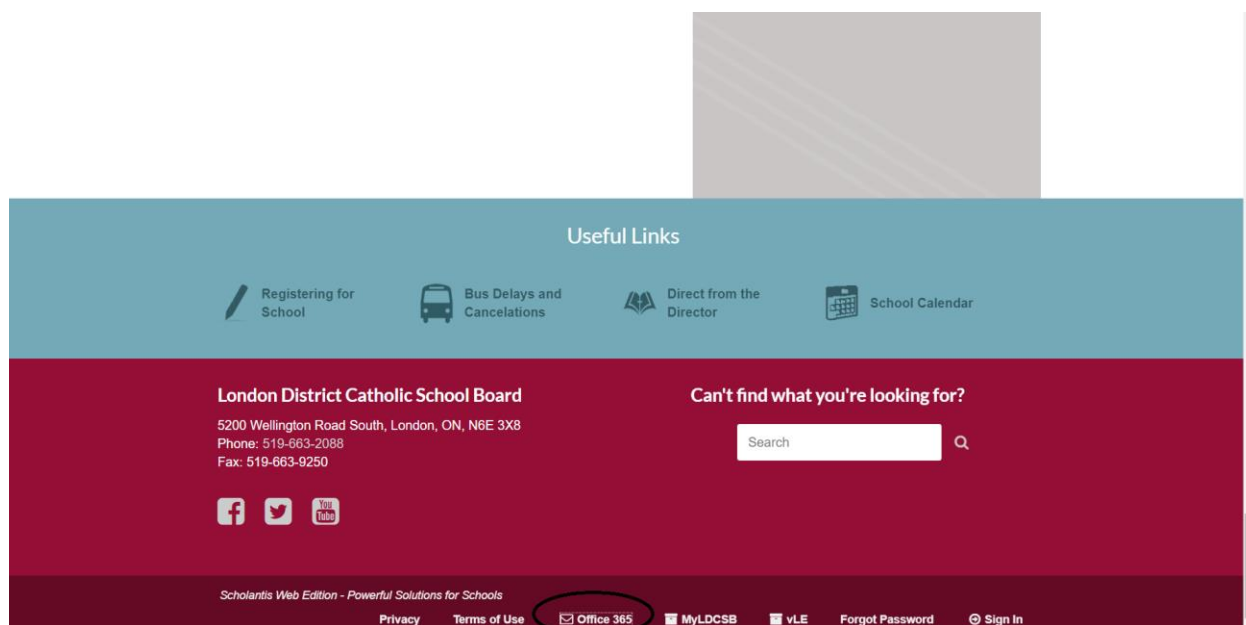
Useful Links

Registering for School

Bus Delays and Cancelations

Direct from the Director

School Calendar

London District Catholic School Board

5200 Wellington Road South, London, ON, N6E 3X8
Phone: 519-663-2088
Fax: 519-663-9250

You Tube

Can't find what you're looking for?

Search

Scholantis Web Edition - Powerful Solutions for Schools

Privacy Terms of Use Office 365 MyLDCSB vLE Forgot Password Sign In